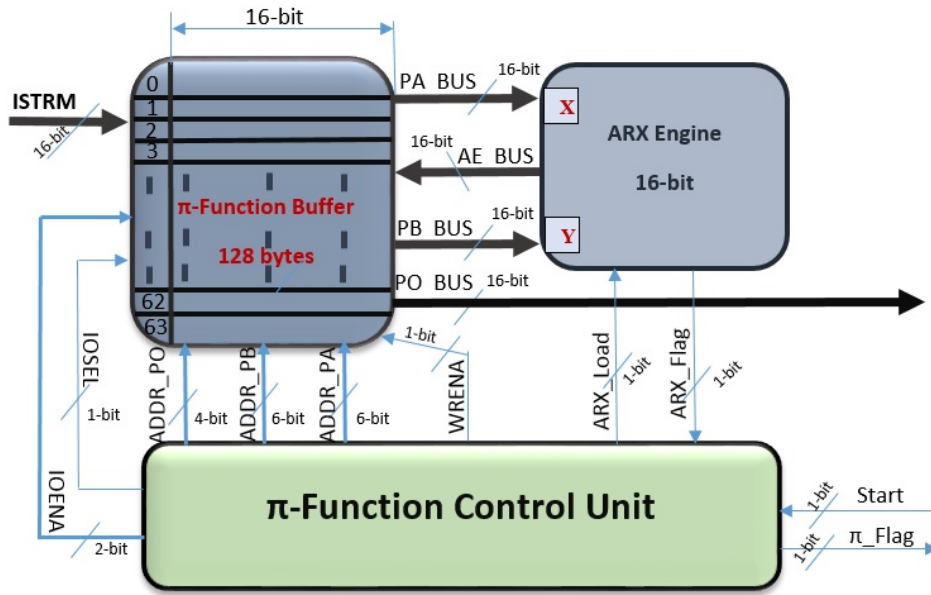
16-bit

ISTRM

16-bit

0
1
2
3

π-Function Buffer

128 bytes

62
63

PA BUS
16-bit

16-bit
AE BUS

PB BUS
16-bit

PO BUS
16-bit

X

ARX Engine

16-bit

Y

IOSEL
1-bit

IOENA
2-bit

ADDR_PO
4-bit

ADDR_PB
6-bit

ADDR_PA
6-bit

1-bit
WRENA

ARX_Load
1-bit

ARX_Flag
1-bit

π-Function Control Unit

1-bit
Start

1-bit
π_Flag